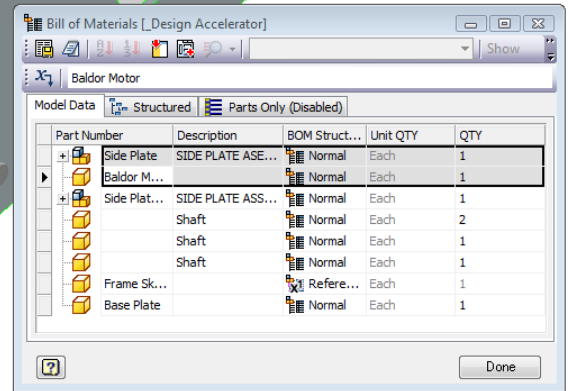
Bill of Materials [_Design Accelerator]

Show

Baldor Motor

Model Data | Structured | Parts Only (Disabled)

| Part Number | Description | BOM Struct... | Unit QTY | QTY |
|---|---|---|---|---|
| Side Plate | SIDE PLATE ASE... | Normal | Each | 1 |
| Baldor M... | | Normal | Each | 1 |
| Side Plat... | SIDE PLATE ASS... | Normal | Each | 1 |
| | Shaft | Normal | Each | 2 |
| | Shaft | Normal | Each | 1 |
| | Shaft | Normal | Each | 1 |
| Frame Sk... | | Refere... | Each | 1 |
| Base Plate | | Normal | Each | 1 |

?

Done